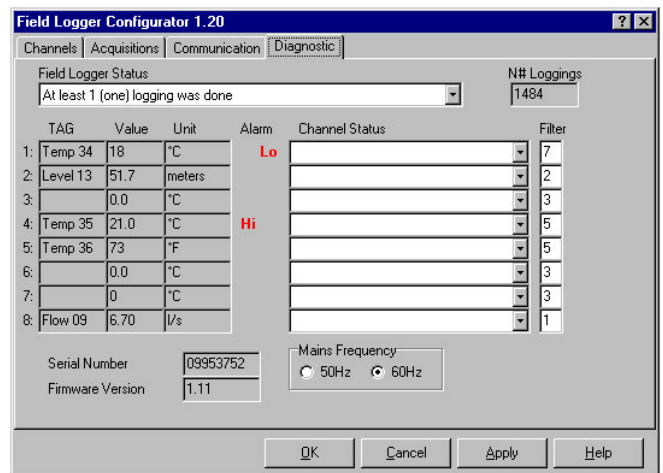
Field Logger Configurator 1.20

?
X

Channels | Acquisitions | Communication | Diagnostic

Field Logger Status

At least 1 (one) logging was done

N# Loggings

1484

| | TAG | Value | Unit | Alarm | Channel Status | Filter |
|---|---|---|---|---|---|---|
| 1: | Temp 34 | 18 | °C | Lo | | 7 |
| 2: | Level 13 | 51.7 | meters | | | 2 |
| 3: | | 0.0 | °C | | | 3 |
| 4: | Temp 35 | 21.0 | °C | Hi | | 5 |
| 5: | Temp 36 | 73 | °F | | | 5 |
| 6: | | 0.0 | °C | | | 3 |
| 7: | | 0 | °C | | | 3 |
| 8: | Flow 09 | 6.70 | l/s | | | 1 |

Serial Number 09953752

Firmware Version 1.11

Mains Frequency

50Hz 60Hz

OK Cancel Apply Help